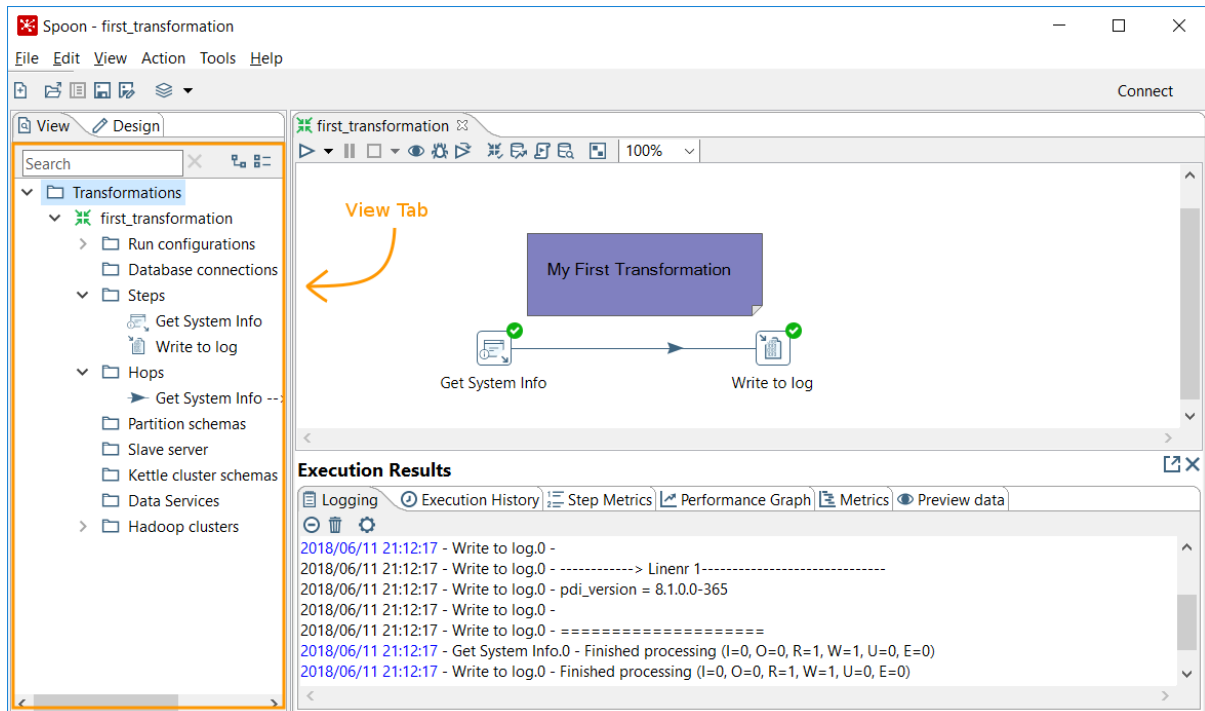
Spoon - first_transformation

File Edit View Action Tools Help

Connect

View Design

first_transformation

100%

Search

Transformations
first_transformation
Run configurations
Database connections
Steps
Get System Info
Write to log
Hops
Get System Info --
Partition schemas
Slave server
Kettle cluster schemas
Data Services
Hadoop clusters

View Tab

My First Transformation

Get System Info

Write to log

Execution Results

Logging Execution History Step Metrics Performance Graph Metrics Preview data

2018/06/11 21:12:17 - Write to log.0 -
2018/06/11 21:12:17 - Write to log.0 - ------------> Linenr 1------------------------------
2018/06/11 21:12:17 - Write to log.0 - pdi_version = 8.1.0.0-365
2018/06/11 21:12:17 - Write to log.0 -
2018/06/11 21:12:17 - Write to log.0 - ====================
2018/06/11 21:12:17 - Get System Info.0 - Finished processing (I=0, O=0, R=1, W=1, U=0, E=0)
2018/06/11 21:12:17 - Write to log.0 - Finished processing (I=0, O=0, R=1, W=1, U=0, E=0)